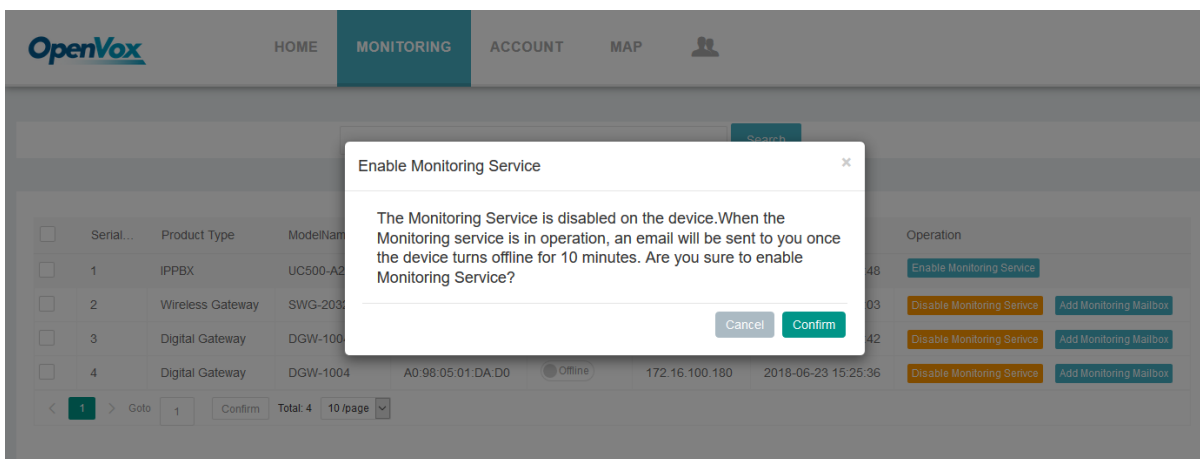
OpenVox HOME MONITORING ACCOUNT MAP

Search

Enable Monitoring Service ×

The Monitoring Service is disabled on the device.When the Monitoring service is in operation, an email will be sent to you once the device turns offline for 10 minutes. Are you sure to enable Monitoring Service?

Cancel Confirm

| | Serial... | Product Type | ModelNam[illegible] | | | | | Operation |
|---|---|---|---|---|---|---|---|---|
| | 1 | IPPBX | UC500-A2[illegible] | | | | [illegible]48 | Enable Monitoring Service |
| | 2 | Wireless Gateway | SWG-203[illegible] | | | | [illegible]03 | Disable Monitoring Serivce Add Monitoring Mailbox |
| | 3 | Digital Gateway | DGW-100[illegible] | | | | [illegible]42 | Disable Monitoring Serivce Add Monitoring Mailbox |
| | 4 | Digital Gateway | DGW-1004 | A0:98:05:01:DA:D0 | Offline | 172.16.100.180 | 2018-06-23 15:25:36 | Disable Monitoring Serivce Add Monitoring Mailbox |

< 1 > Goto 1 Confirm Total: 4 10 /page